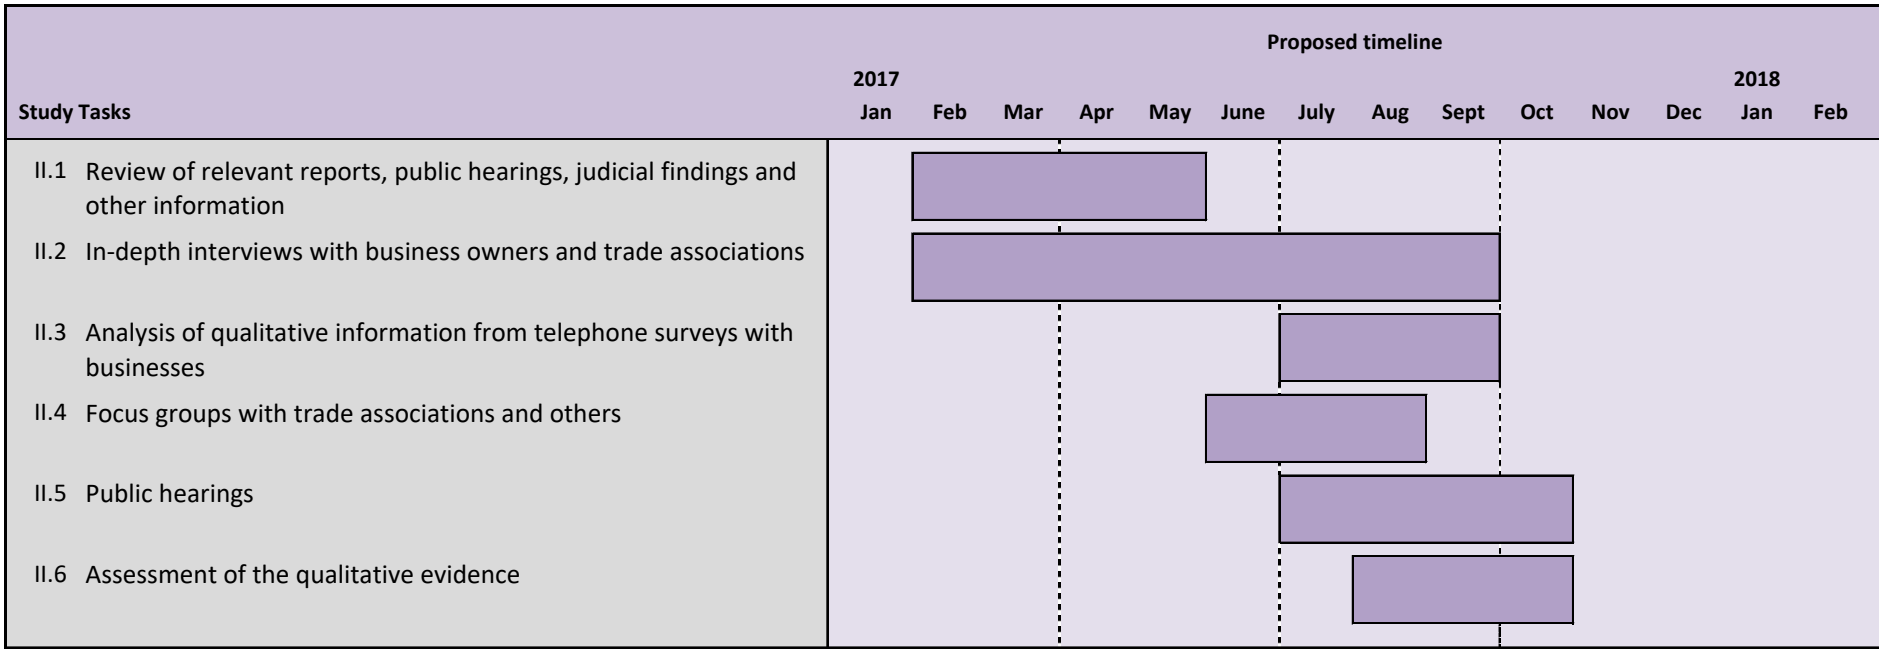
Proposed timeline

| Study Tasks | 2017 Jan | Feb | Mar | Apr | May | June | July | Aug | Sept | Oct | Nov | Dec | 2018 Jan | Feb |
|---|---|---|---|---|---|---|---|---|---|---|---|---|---|---|
| II.1 Review of relevant reports, public hearings, judicial findings and other information | | | | | | | | | | | | | | |
| II.2 In-depth interviews with business owners and trade associations | | | | | | | | | | | | | | |
| II.3 Analysis of qualitative information from telephone surveys with businesses | | | | | | | | | | | | | | |
| II.4 Focus groups with trade associations and others | | | | | | | | | | | | | | |
| II.5 Public hearings | | | | | | | | | | | | | | |
| II.6 Assessment of the qualitative evidence | | | | | | | | | | | | | | |